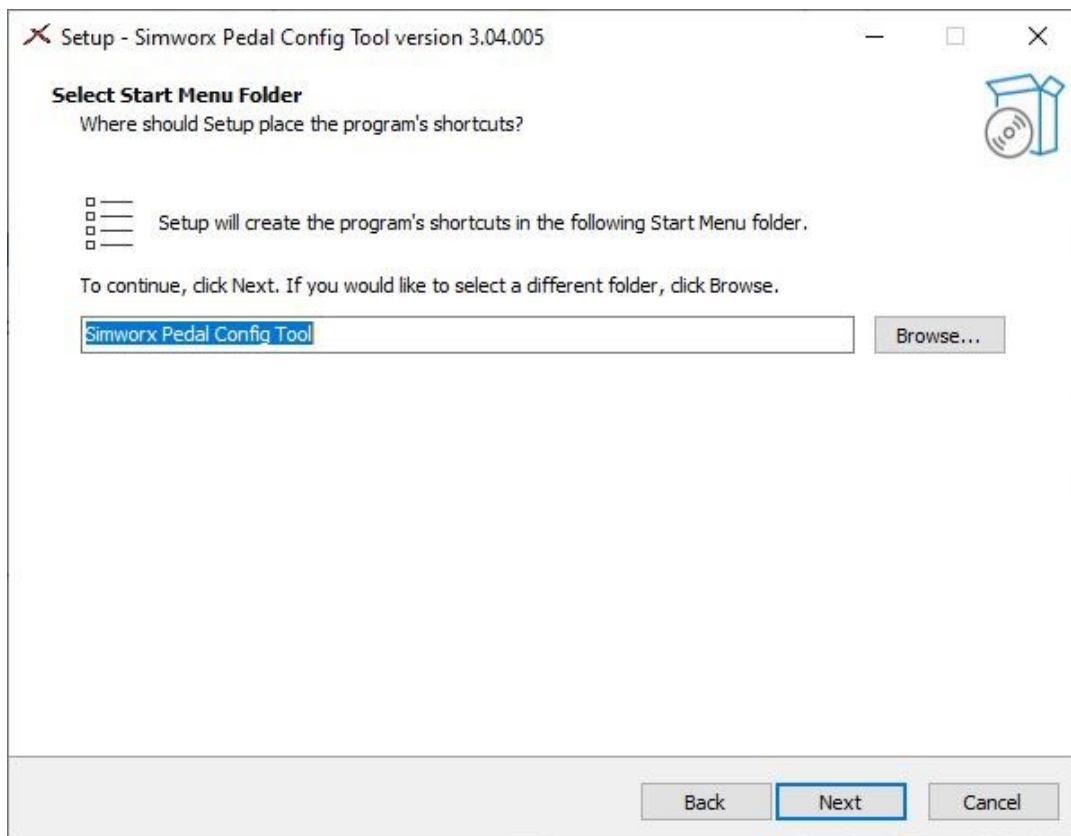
Setup - Simworx Pedal Config Tool version 3.04.005

Select Start Menu Folder
Where should Setup place the program's shortcuts?

Setup will create the program's shortcuts in the following Start Menu folder.

To continue, click Next. If you would like to select a different folder, click Browse.

Simworx Pedal Config Tool

Browse...

Back

Next

Cancel